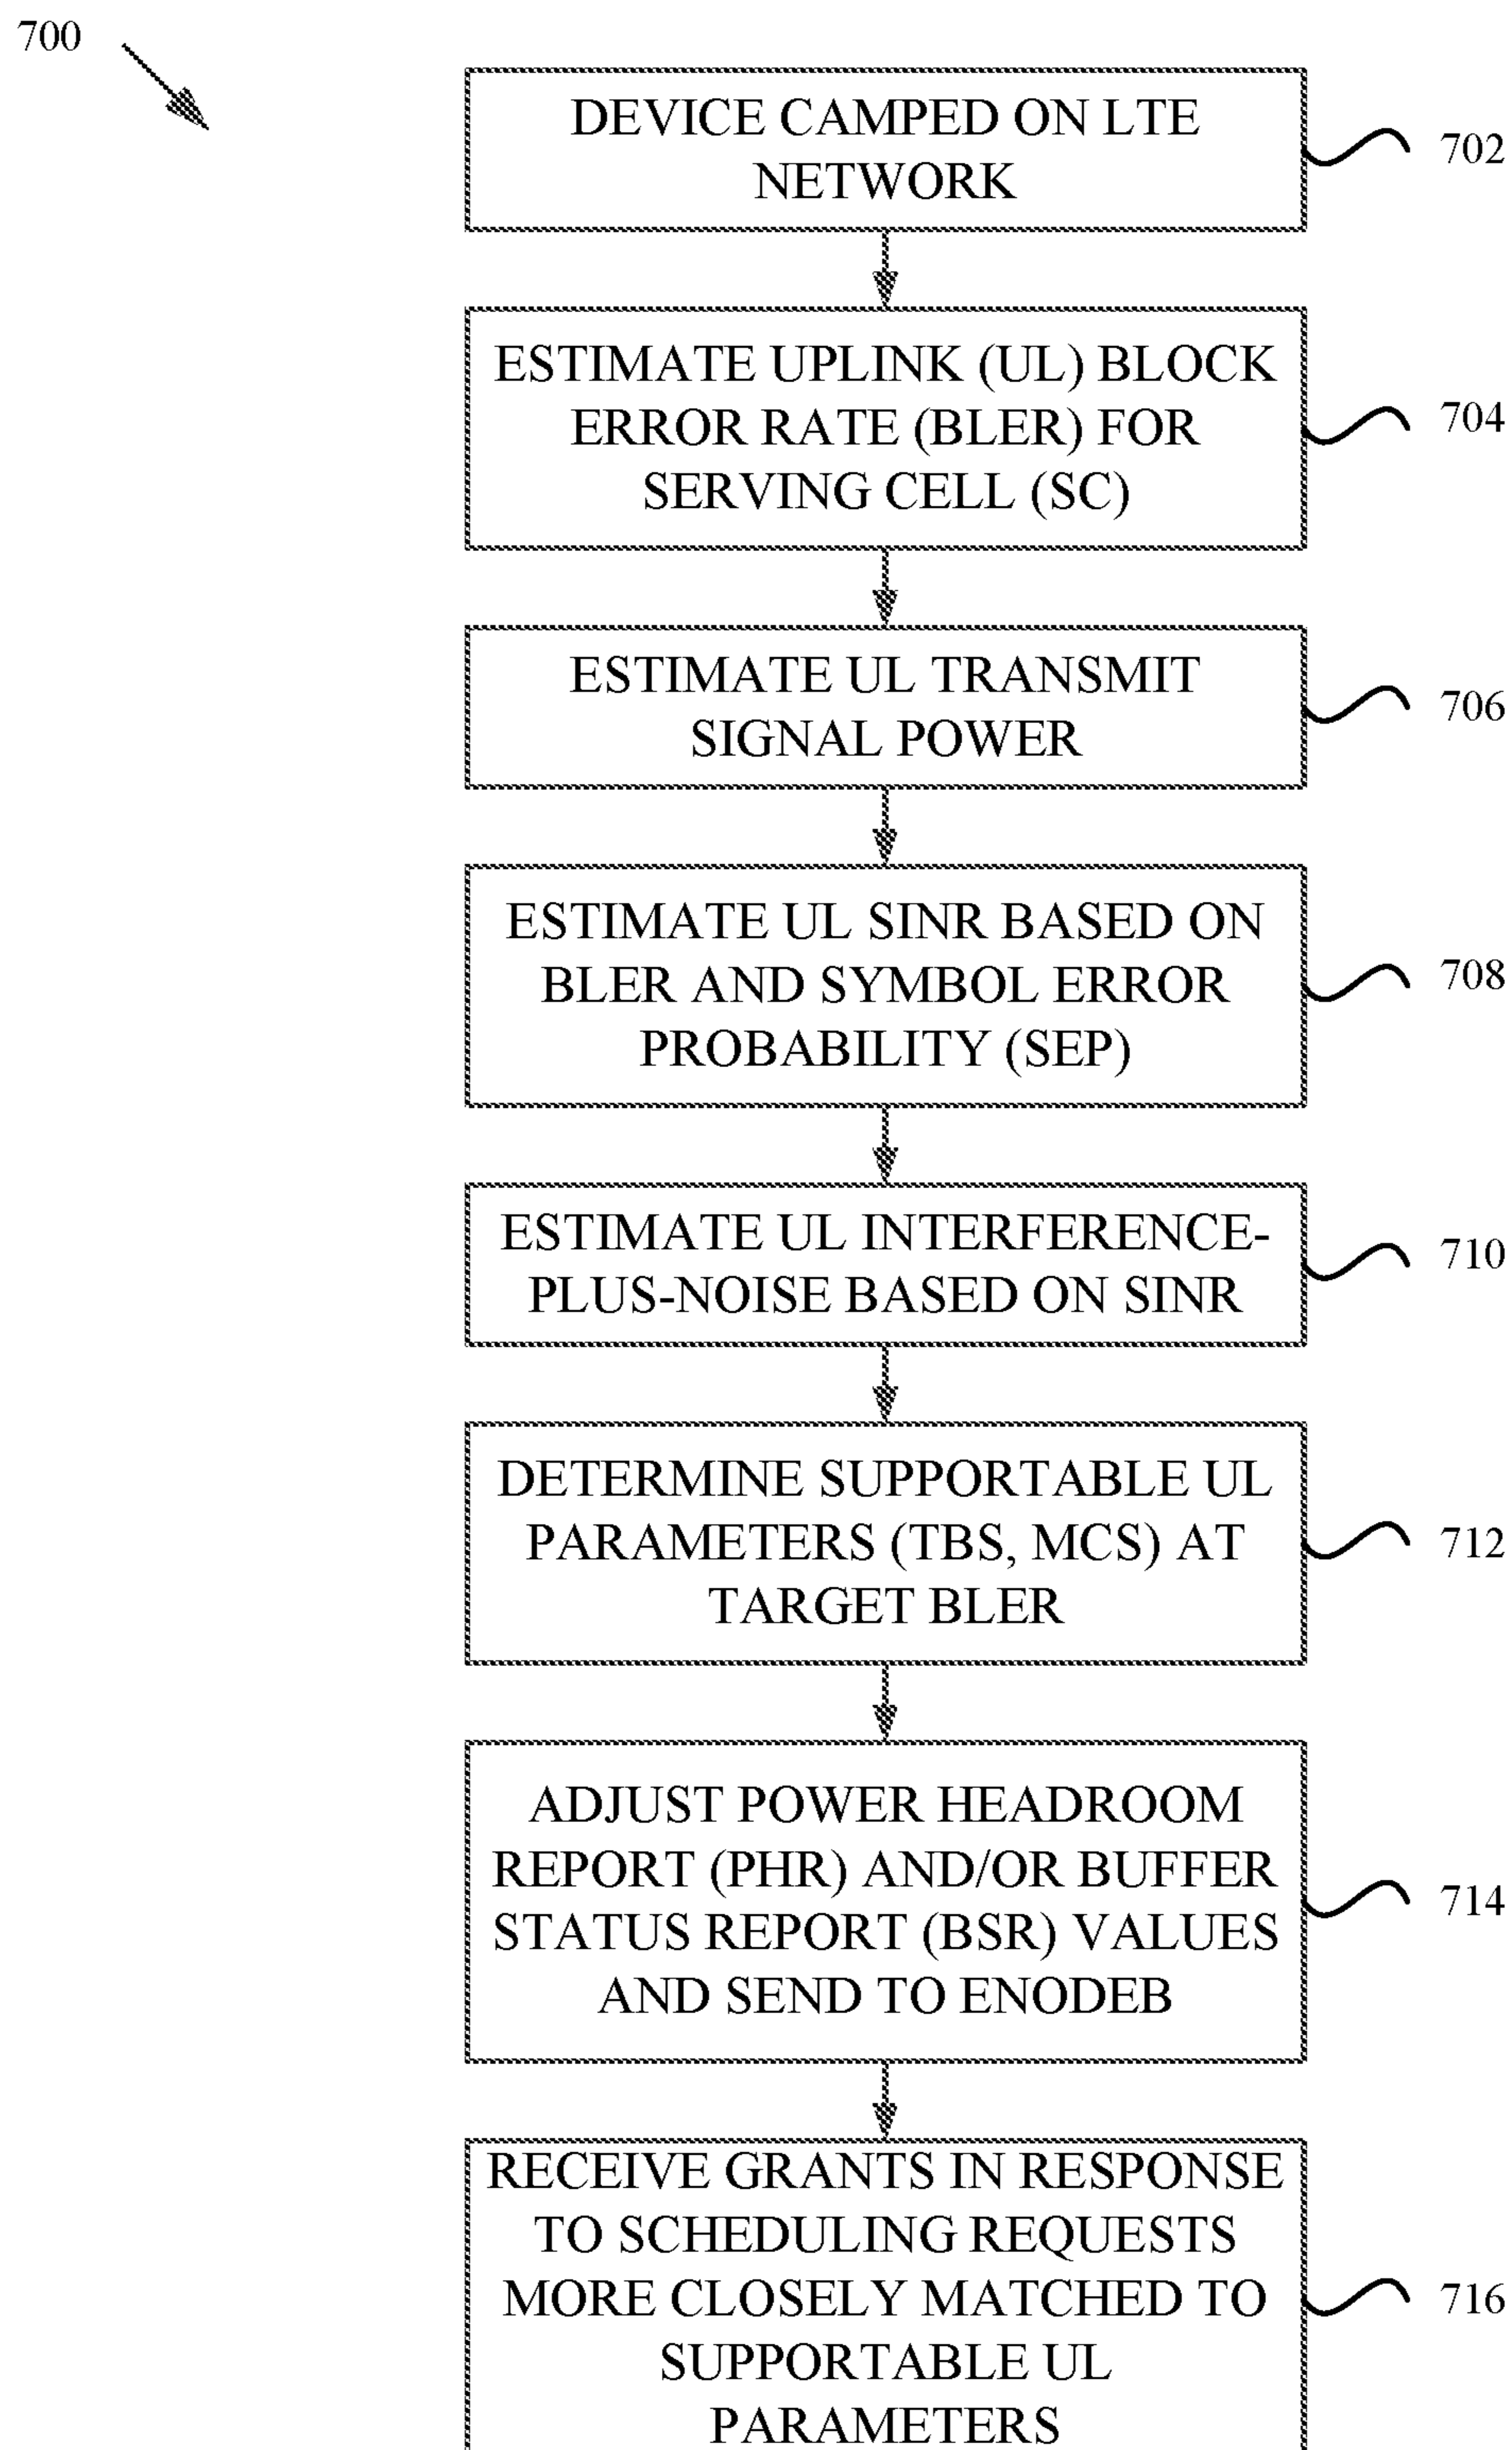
700

DEVICE CAMPED ON LTE NETWORK

702

ESTIMATE UPLINK (UL) BLOCK ERROR RATE (BLER) FOR SERVING CELL (SC)

704

ESTIMATE UL TRANSMIT SIGNAL POWER

706

ESTIMATE UL SINR BASED ON BLER AND SYMBOL ERROR PROBABILITY (SEP)

708

ESTIMATE UL INTERFERENCE-PLUS-NOISE BASED ON SINR

710

DETERMINE SUPPORTABLE UL PARAMETERS (TBS, MCS) AT TARGET BLER

712

ADJUST POWER HEADROOM REPORT (PHR) AND/OR BUFFER STATUS REPORT (BSR) VALUES AND SEND TO ENODEB

714

RECEIVE GRANTS IN RESPONSE TO SCHEDULING REQUESTS MORE CLOSELY MATCHED TO SUPPORTABLE UL PARAMETERS

716